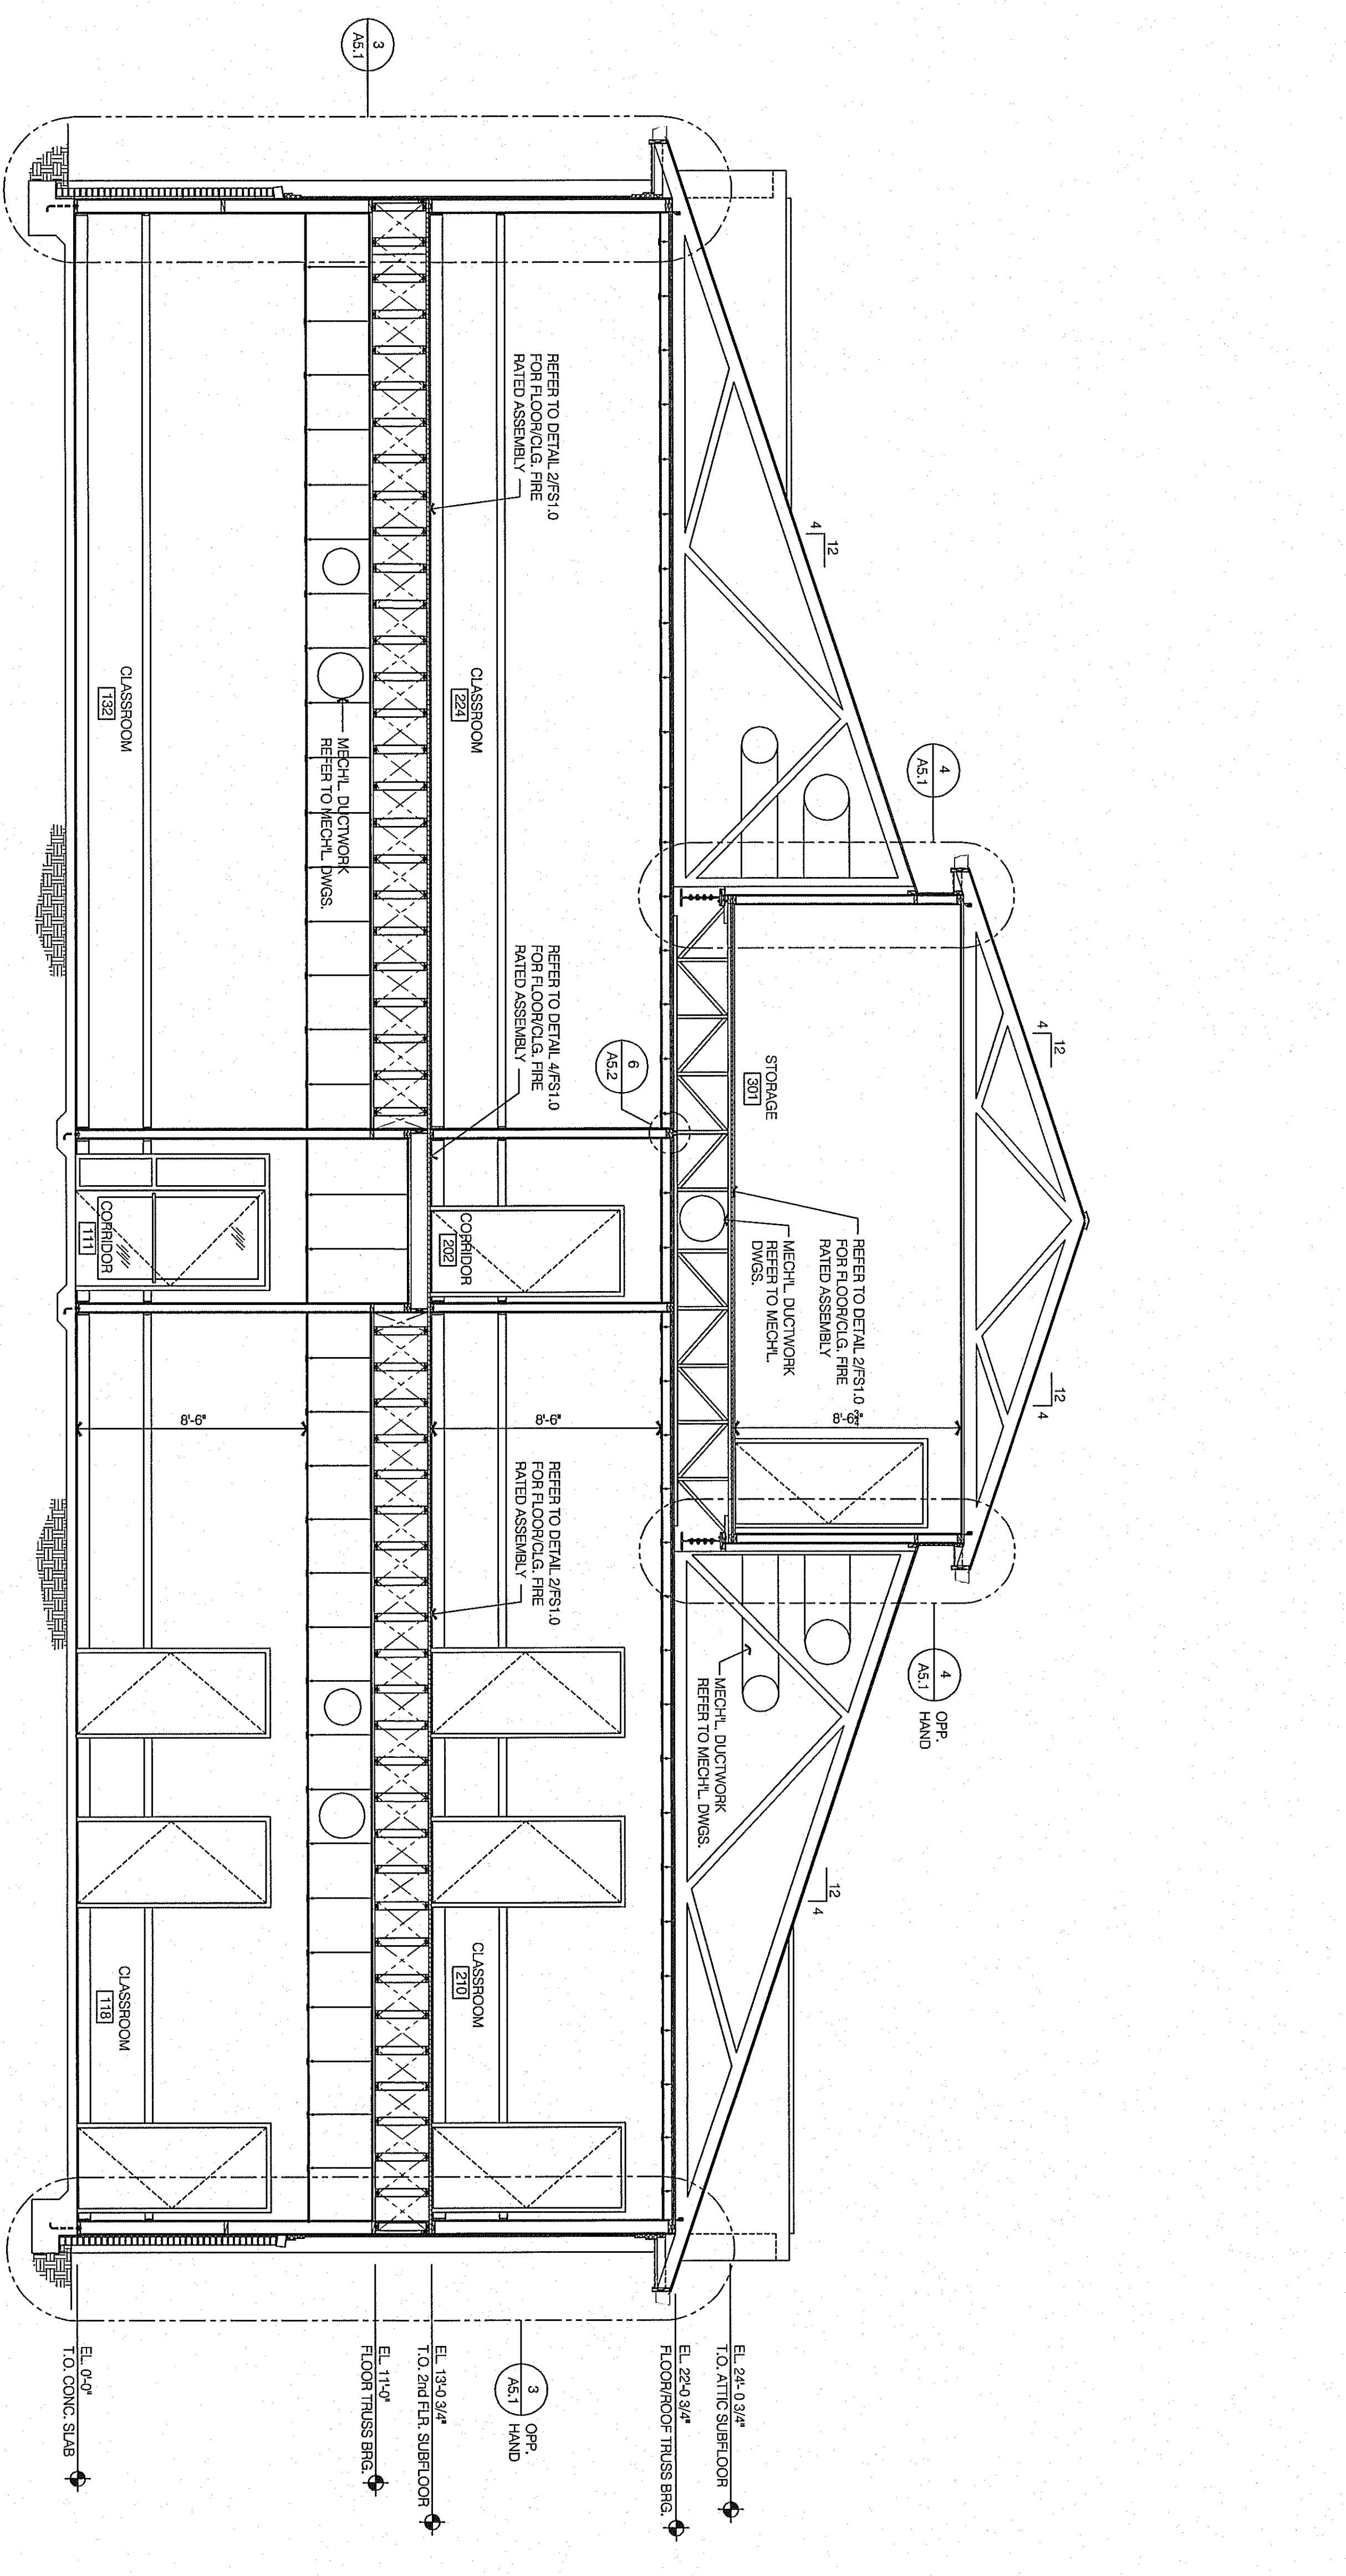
3
A5.1

REFER TO DETAIL 2/FS1.0 FOR FLOOR/CLG. FIRE RATED ASSEMBLY

4
12

CLASSROOM
132

MECH'L. DUCTWORK REFER TO MECH'L. DWGS.

CLASSROOM
224

4
A5.1

REFER TO DETAIL 4/FS1.0 FOR FLOOR/CLG. FIRE RATED ASSEMBLY

6
A5.2

STORAGE
301

4
12

CORRIDOR
111

CORRIDOR
202

REFER TO DETAIL 2/FS1.0 FOR FLOOR/CLG. FIRE RATED ASSEMBLY

MECH'L. DUCTWORK REFER TO MECH'L. DWGS.

12
4

8'-6"

8'-6"

8'-6"

REFER TO DETAIL 2/FS1.0 FOR FLOOR/CLG. FIRE RATED ASSEMBLY

4
A5.1
OPP. HAND

MECH'L. DUCTWORK REFER TO MECH'L. DWGS.

12
4

CLASSROOM
118

CLASSROOM
210

EL. 0'-0"
T.O. CONC. SLAB

EL. 11'-0"
FLOOR TRUSS BRG.

EL. 13'-0 3/4"
T.O. 2nd FLR. SUBFLOOR

3
A5.1
OPP. HAND

EL. 22'-0 3/4"
FLOOR/ROOF TRUSS BRG.

EL. 24'-0 3/4"
T.O. ATTIC SUBFLOOR